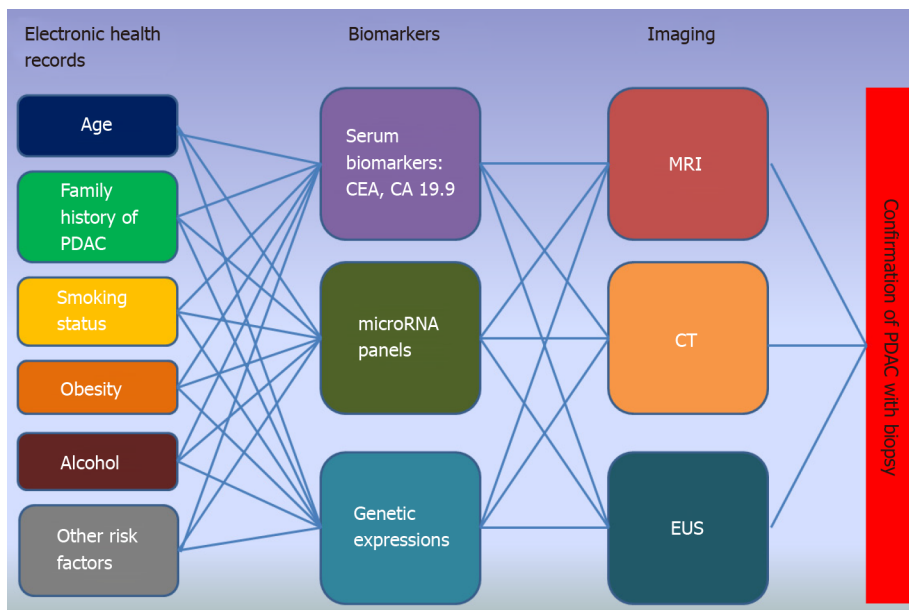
Electronic health records

Biomarkers

Imaging

Age

Family history of PDAC

Smoking status

Obesity

Alcohol

Other risk factors

Serum biomarkers: CEA, CA 19.9

microRNA panels

Genetic expressions

MRI

CT

EUS

Confirmation of PDAC with biopsy